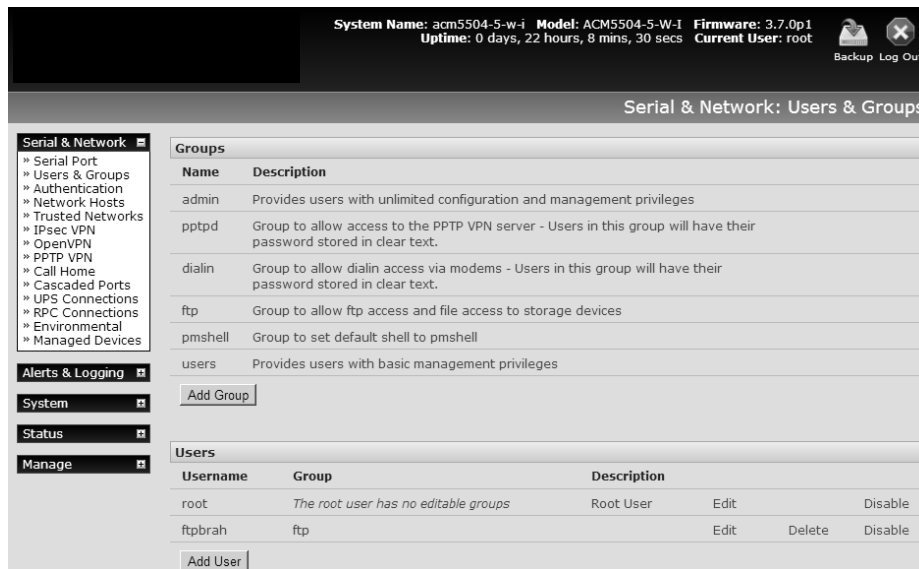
System Name: acm5504-5-w-i **Model:** ACM5504-5-W-I **Firmware:** 3.7.0p1
**Uptime:** 0 days, 22 hours, 8 mins, 30 secs **Current User:** root

Backup Log Ou

Serial & Network: Users & Group

Serial & Network
» Serial Port
» Users & Groups
» Authentication
» Network Hosts
» Trusted Networks
» IPsec VPN
» OpenVPN
» PPTP VPN
» Call Home
» Cascaded Ports
» UPS Connections
» RPC Connections
» Environmental
» Managed Devices

Alerts & Logging

System

Status

Manage

**Groups**

| Name | Description |
|---|---|
| admin | Provides users with unlimited configuration and management privileges |
| pptpd | Group to allow access to the PPTP VPN server - Users in this group will have their password stored in clear text. |
| dialin | Group to allow dialin access via modems - Users in this group will have their password stored in clear text. |
| ftp | Group to allow ftp access and file access to storage devices |
| pmshell | Group to set default shell to pmshell |
| users | Provides users with basic management privileges |

Add Group

**Users**

| Username | Group | Description | | | |
|---|---|---|---|---|---|
| root | *The root user has no editable groups* | Root User | Edit | | Disable |
| ftpbrah | ftp | | Edit | Delete | Disable |

Add User